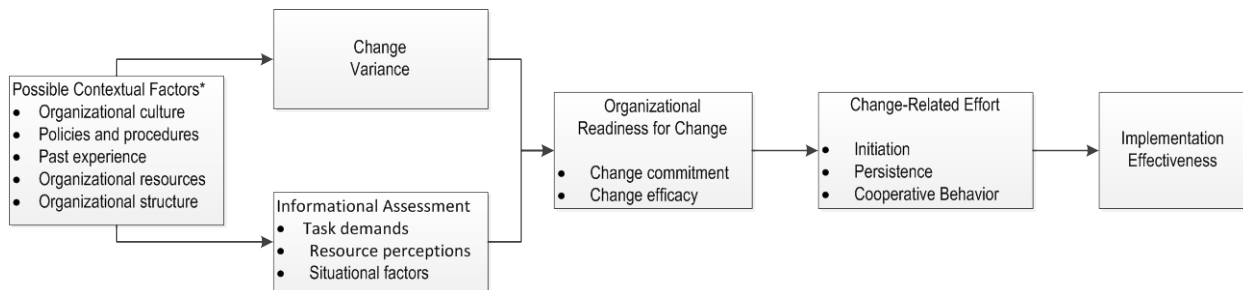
Possible Contextual Factors*
- Organizational culture
- Policies and procedures
- Past experience
- Organizational resources
- Organizational structure

Change Variance

Informational Assessment
- Task demands
- Resource perceptions
- Situational factors

Organizational Readiness for Change
- Change commitment
- Change efficacy

Change-Related Effort
- Initiation
- Persistence
- Cooperative Behavior

Implementation Effectiveness